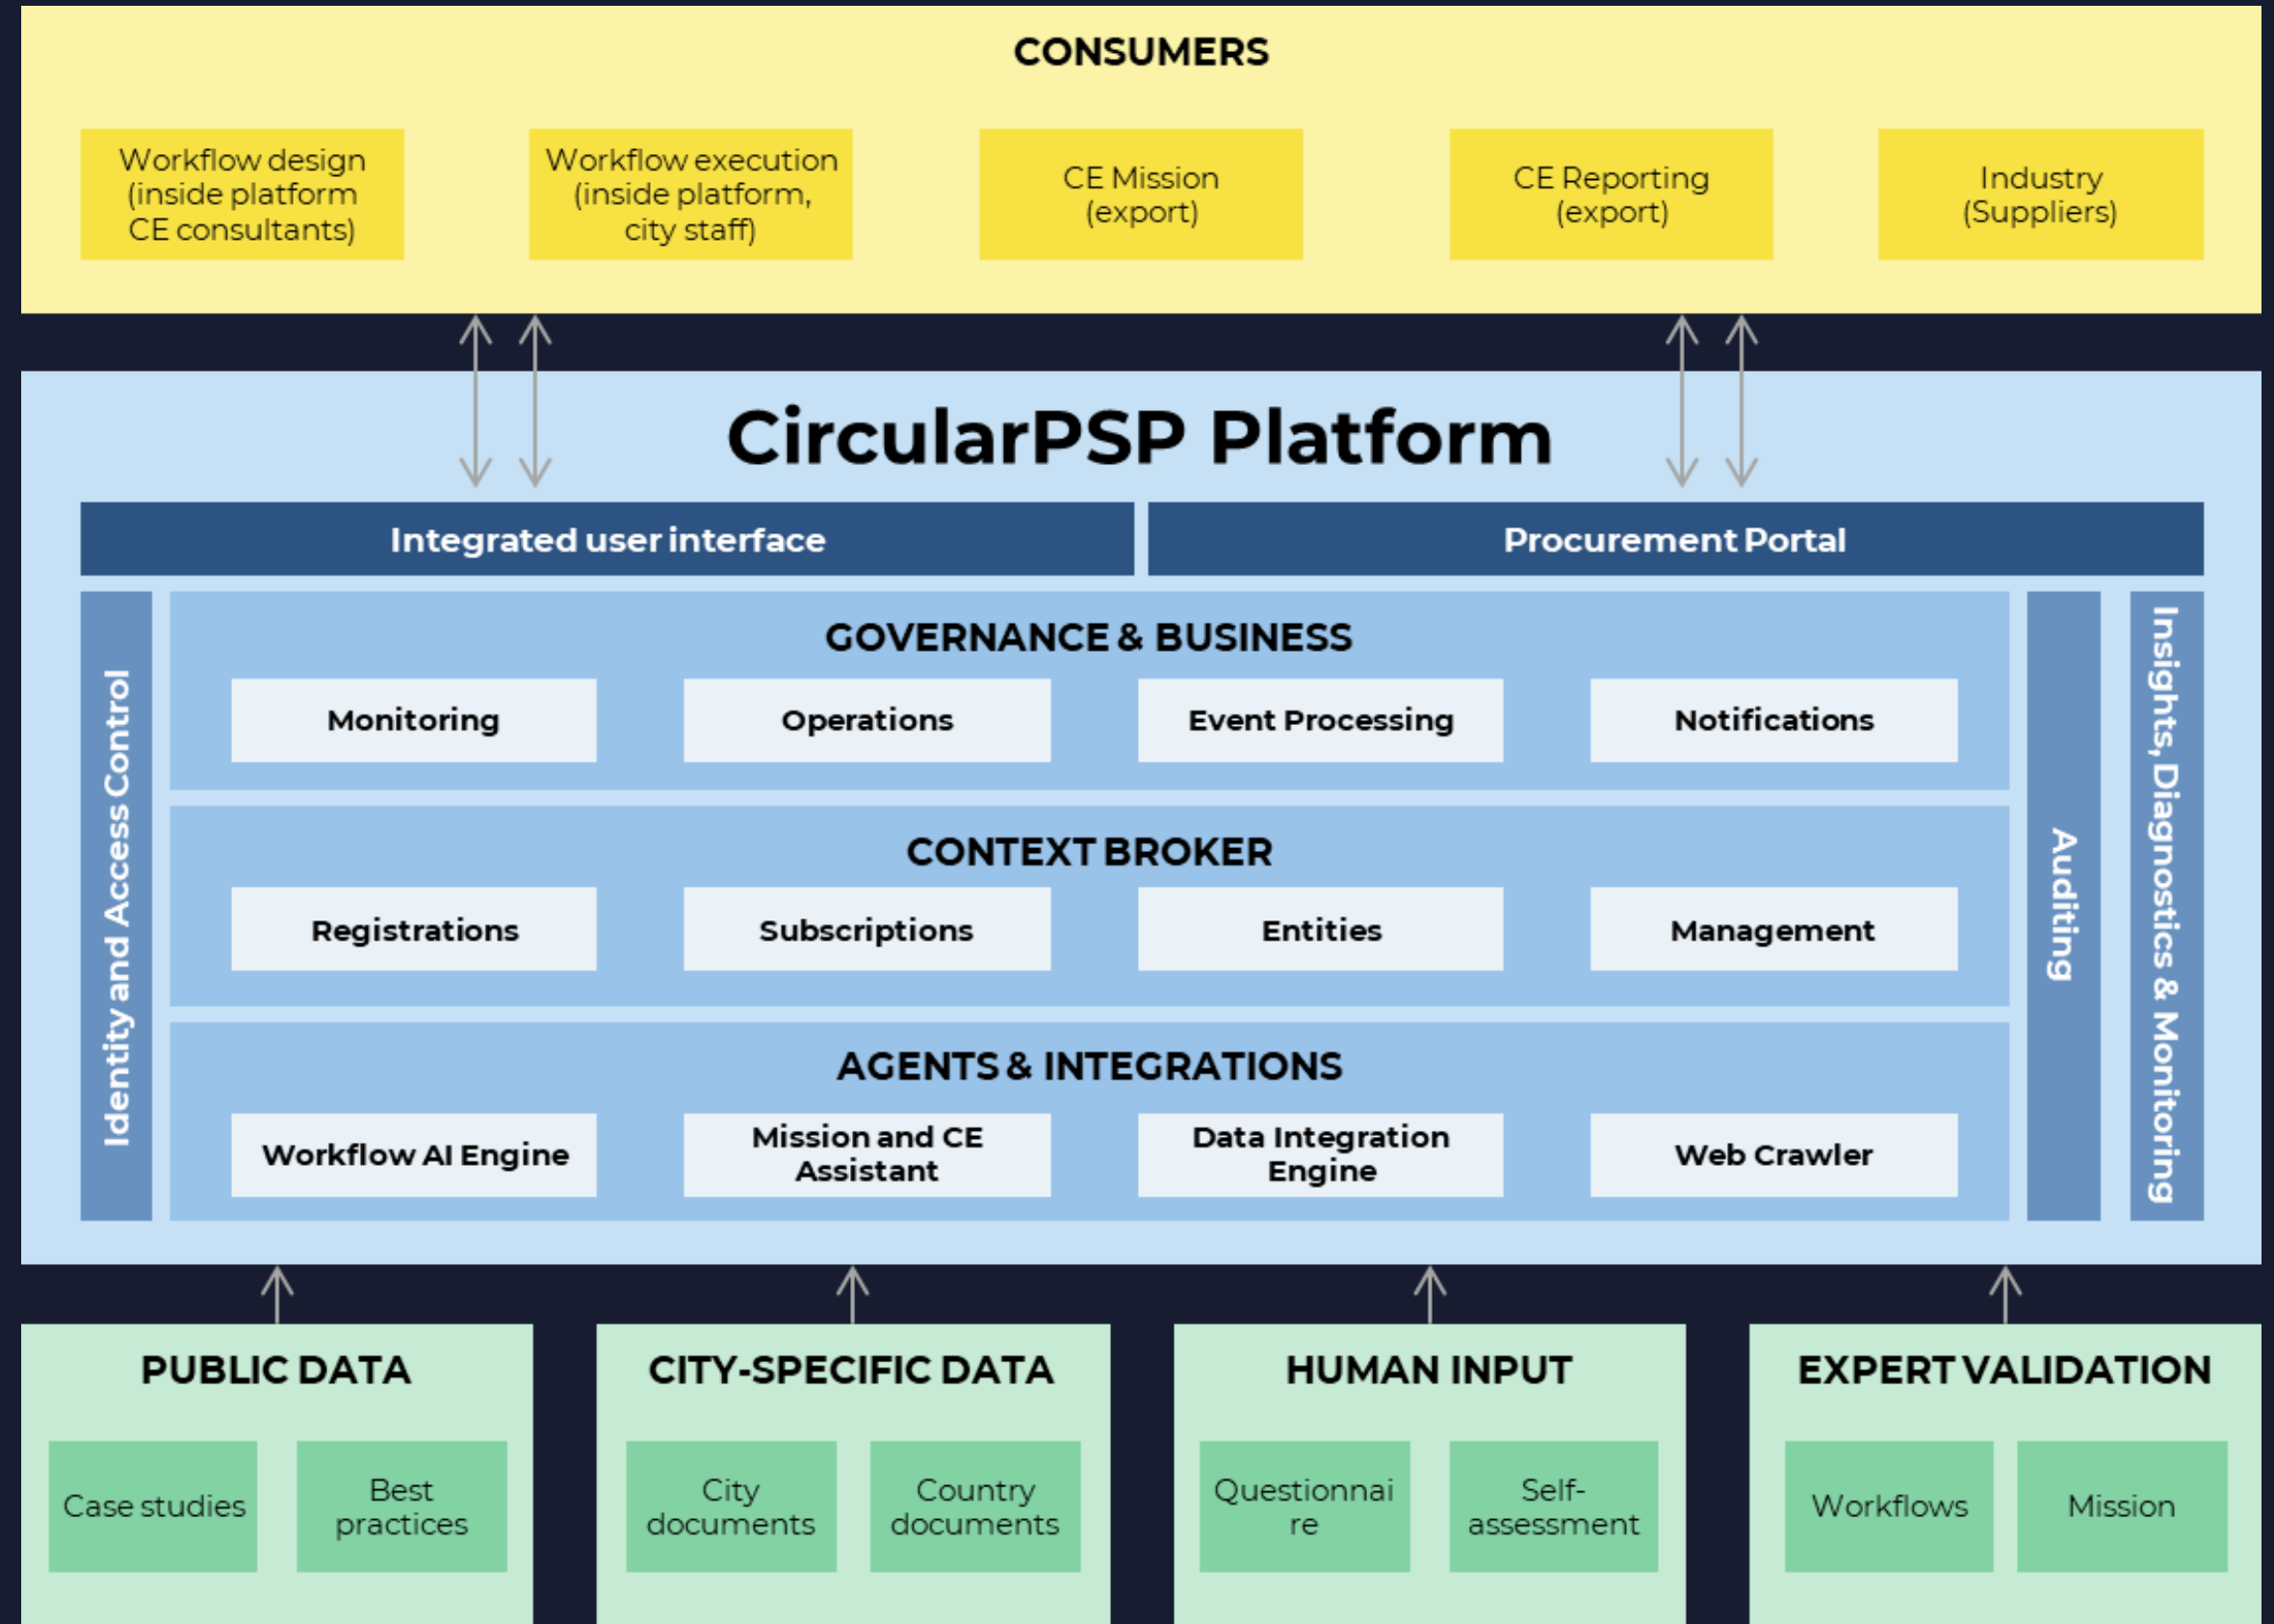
CONSUMERS

Workflow design (inside platform CE consultants)

Workflow execution (inside platform, city staff)

CE Mission (export)

CE Reporting (export)

Industry (Suppliers)

CircularPSP Platform

Integrated user interface

Procurement Portal

Identity and Access Control

GOVERNANCE & BUSINESS

Monitoring

Operations

Event Processing

Notifications

CONTEXT BROKER

Registrations

Subscriptions

Entities

Management

AGENTS & INTEGRATIONS

Workflow AI Engine

Mission and CE Assistant

Data Integration Engine

Web Crawler

Auditing

Insights, Diagnostics & Monitoring

PUBLIC DATA

Case studies

Best practices

CITY-SPECIFIC DATA

City documents

Country documents

HUMAN INPUT

Questionnai re

Self-assessment

EXPERT VALIDATION

Workflows

Mission